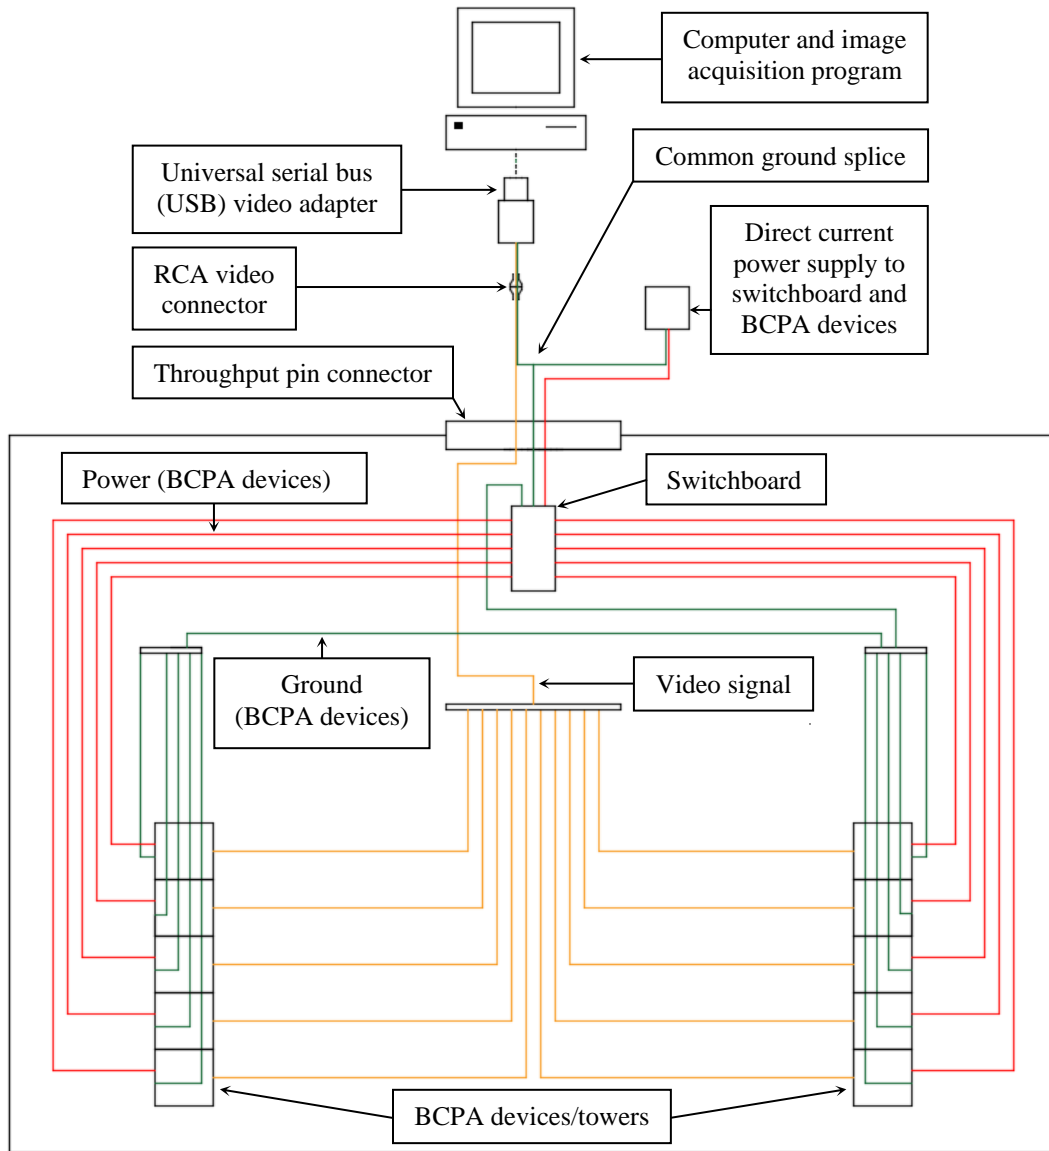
Computer and image acquisition program

Universal serial bus (USB) video adapter

Common ground splice

Direct current power supply to switchboard and BCPA devices

RCA video connector

Throughput pin connector

Power (BCPA devices)

Switchboard

Ground (BCPA devices)

Video signal

BCPA devices/towers